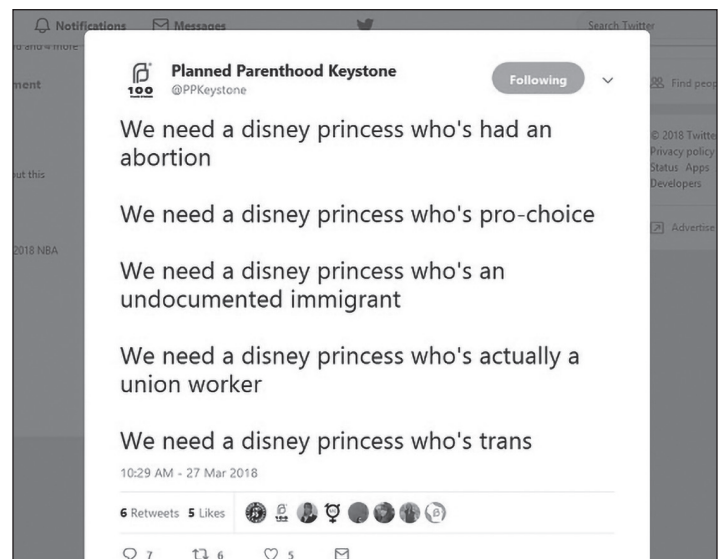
Notifications Messages Search Twitter

nd and 4 more

ment

out this

2018 NBA

Find peop

© 2018 Twitte
Privacy policy
Status Apps
Developers

Advertise

100
Planned Parenthood Keystone
@PPKeystone

Following

We need a disney princess who's had an abortion

We need a disney princess who's pro-choice

We need a disney princess who's an undocumented immigrant

We need a disney princess who's actually a union worker

We need a disney princess who's trans

10:29 AM - 27 Mar 2018

6 Retweets 5 Likes

7 6 5